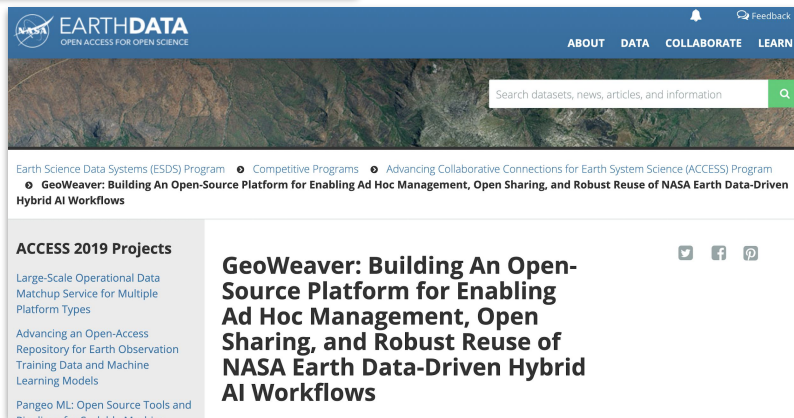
NASA EARTHDATA
OPEN ACCESS FOR OPEN SCIENCE

Feedback

ABOUT DATA COLLABORATE LEARN

Search datasets, news, articles, and information

Earth Science Data Systems (ESDS) Program > Competitive Programs > Advancing Collaborative Connections for Earth System Science (ACCESS) Program > GeoWeaver: Building An Open-Source Platform for Enabling Ad Hoc Management, Open Sharing, and Robust Reuse of NASA Earth Data-Driven Hybrid AI Workflows

ACCESS 2019 Projects

Large-Scale Operational Data Matchup Service for Multiple Platform Types

Advancing an Open-Access Repository for Earth Observation Training Data and Machine Learning Models

Pangeo ML: Open Source Tools and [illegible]

GeoWeaver: Building An Open-Source Platform for Enabling Ad Hoc Management, Open Sharing, and Robust Reuse of NASA Earth Data-Driven Hybrid AI Workflows